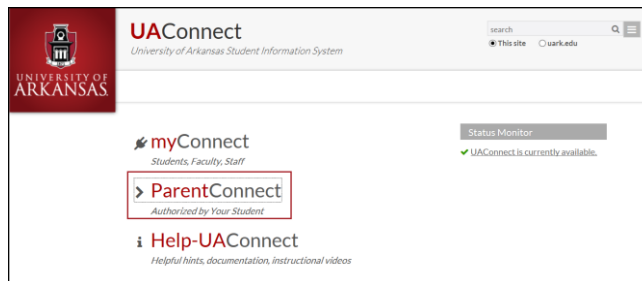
UNIVERSITY OF
ARKANSAS

UAConnect
University of Arkansas Student Information System

search
This site
uark.edu

myConnect
Students, Faculty, Staff

ParentConnect
Authorized by Your Student

Help-UAConnect
Helpful hints, documentation, instructional videos

Status Monitor
UAConnect is currently available.